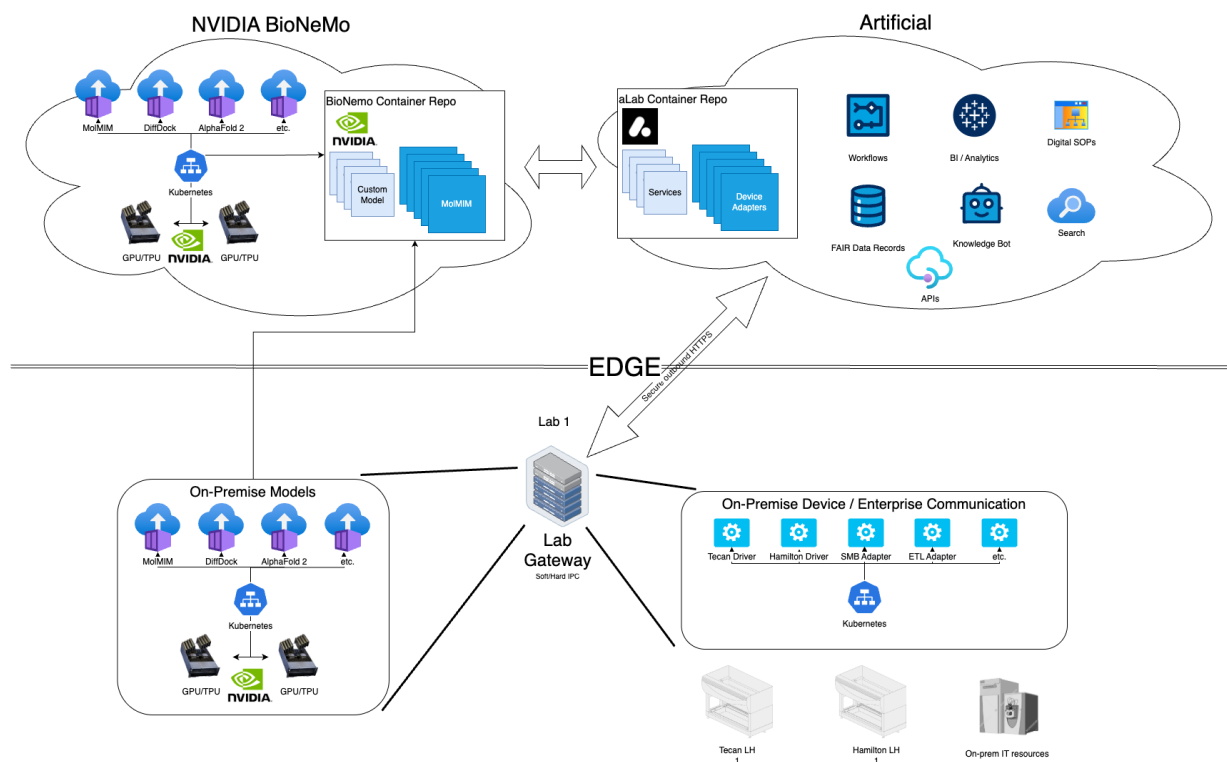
NVIDIA BioNeMo

MolMIM
DiffDock
AlphaFold 2
etc.
Kubernetes
GPU/TPU
NVIDIA
GPU/TPU

BioNemo Container Repo
NVIDIA
Custom Model
MolMIM

Artificial

aLab Container Repo
Services
Device Adapters

Workflows
BI / Analytics
Digital SOPs
FAIR Data Records
Knowledge Bot
Search
APIs

EDGE

Secure outbound HTTPS

Lab 1
Lab Gateway
Soft/Hard IPC

On-Premise Models
MolMIM
DiffDock
AlphaFold 2
etc.
Kubernetes
GPU/TPU
NVIDIA
GPU/TPU

On-Premise Device / Enterprise Communication
Tecan Driver
Hamilton Driver
SMB Adapter
ETL Adapter
etc.
Kubernetes

Tecan LH
1
Hamilton LH
1
On-prem IT resources